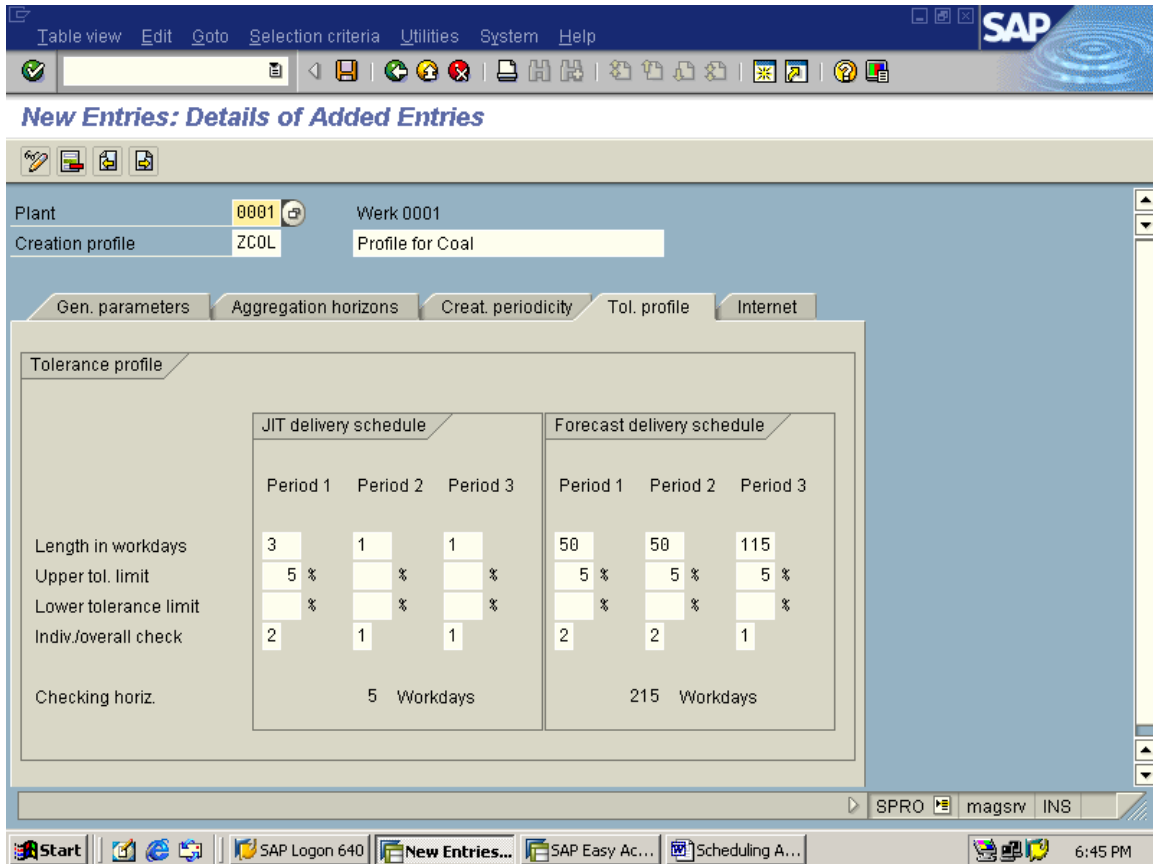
Table view Edit Goto Selection criteria Utilities System Help

SAP

New Entries: Details of Added Entries

Plant 0001 Werk 0001
Creation profile ZCOL Profile for Coal

Gen. parameters | Aggregation horizons | Creat. periodicity | Tol. profile | Internet

Tolerance profile

| | JIT delivery schedule | | | Forecast delivery schedule | | |
|---|---|---|---|---|---|---|
| | Period 1 | Period 2 | Period 3 | Period 1 | Period 2 | Period 3 |
| Length in workdays | 3 | 1 | 1 | 50 | 50 | 115 |
| Upper tol. limit | 5 % | % | % | 5 % | 5 % | 5 % |
| Lower tolerance limit | % | % | % | % | % | % |
| Indiv./overall check | 2 | 1 | 1 | 2 | 2 | 1 |
| Checking horiz. | 5 Workdays | | | 215 Workdays | | |

SPRO magsrv INS

Start SAP Logon 640 New Entries... SAP Easy Ac... Scheduling A... 6:45 PM